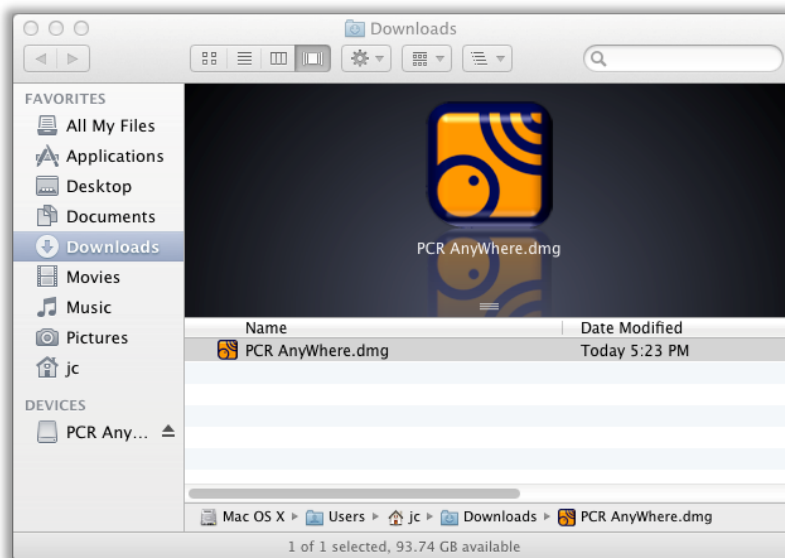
Downloads

FAVORITES
All My Files
Applications
Desktop
Documents
Downloads
Movies
Music
Pictures
jc

DEVICES
PCR Any...

PCR AnyWhere.dmg

| Name | Date Modified |
|---|---|
| PCR AnyWhere.dmg | Today 5:23 PM |

Mac OS X ▸ Users ▸ jc ▸ Downloads ▸ PCR AnyWhere.dmg

1 of 1 selected, 93.74 GB available